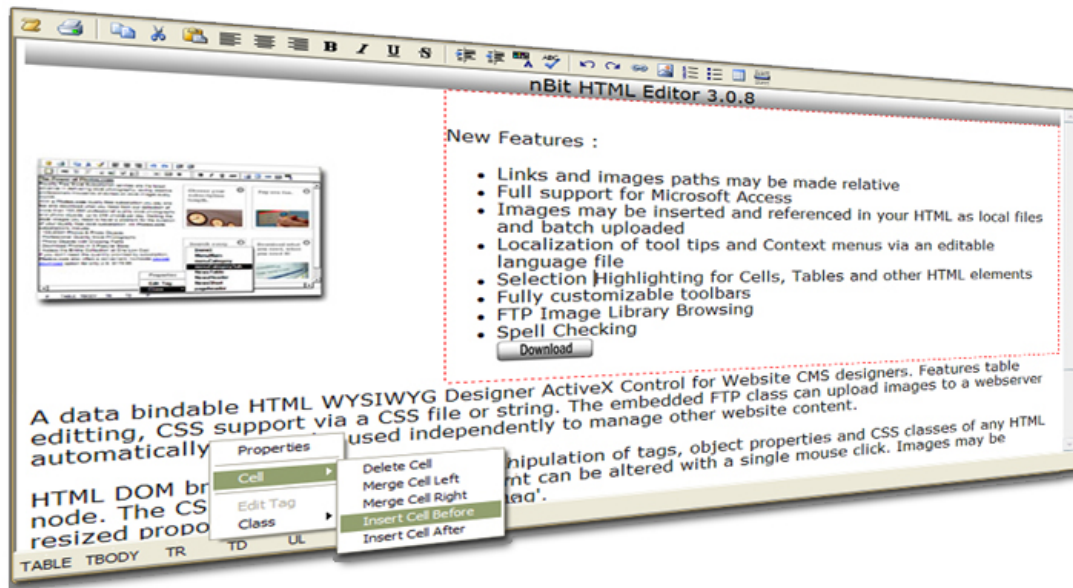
nBit HTML Editor 3.0.8

New Features :

- Links and images paths may be made relative
- Full support for Microsoft Access
- Images may be inserted and referenced in your HTML as local files and batch uploaded
- Localization of tool tips and Context menus via an editable language file
- Selection Highlighting for Cells, Tables and other HTML elements
- Fully customizable toolbars
- FTP Image Library Browsing
- Spell Checking

Download

A data bindable HTML WYSIWYG Designer ActiveX Control for Website CMS designers. Features table editting, CSS support via a CSS file or string. The embedded FTP class can upload images to a webserver automatically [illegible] used independently to manage other website content.

HTML DOM br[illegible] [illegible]nipulation of tags, object properties and CSS classes of any HTML node. The CS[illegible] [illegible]nt can be altered with a single mouse click. Images may be resized propo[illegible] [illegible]ag'.

Properties
Cell
Edit Tag
Class

Delete Cell
Merge Cell Left
Merge Cell Right
Insert Cell Before
Insert Cell After

TABLE TBODY TR TD UL